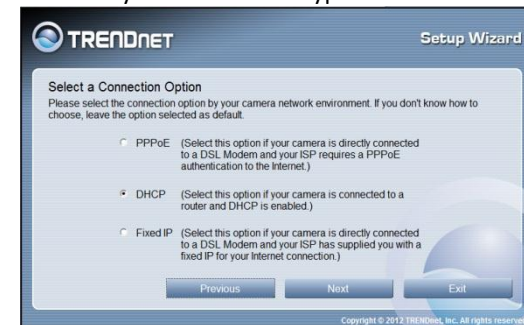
TRENDNET

Setup Wizard

Select a Connection Option

Please select the connection option by your camera network environment. If you don't know how to choose, leave the option selected as default.

PPPoE (Select this option if your camera is directly connected to a DSL Modem and your ISP requires a PPPoE authentication to the Internet.)

DHCP (Select this option if your camera is connected to a router and DHCP is enabled.)

Fixed IP (Select this option if your camera is directly connected to a DSL Modem and your ISP has supplied you with a fixed IP for your Internet connection.)

Previous

Next

Exit

Copyright © 2012 TRENDnet, Inc. All rights reserv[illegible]